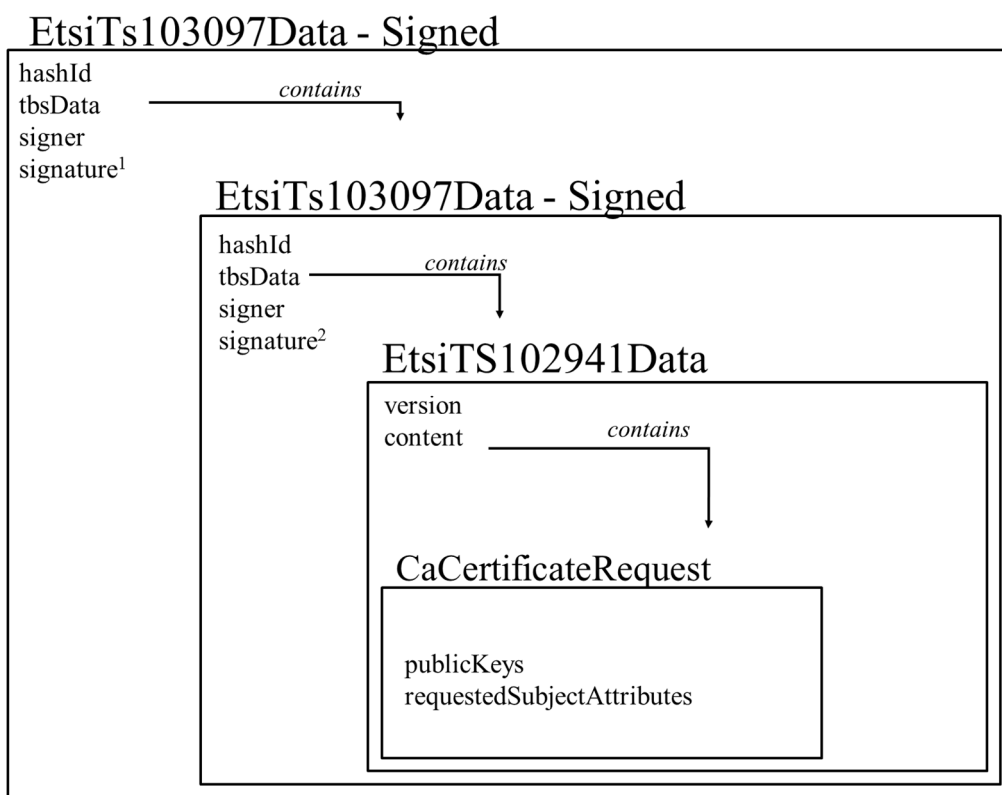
EtsiTs103097Data - Signed

hashId
tbsData
signer
signature$^1$

contains

EtsiTs103097Data - Signed

hashId
tbsData
signer
signature$^2$

contains

EtsiTS102941Data

version
content

contains

CaCertificateRequest

publicKeys
requestedSubjectAttributes